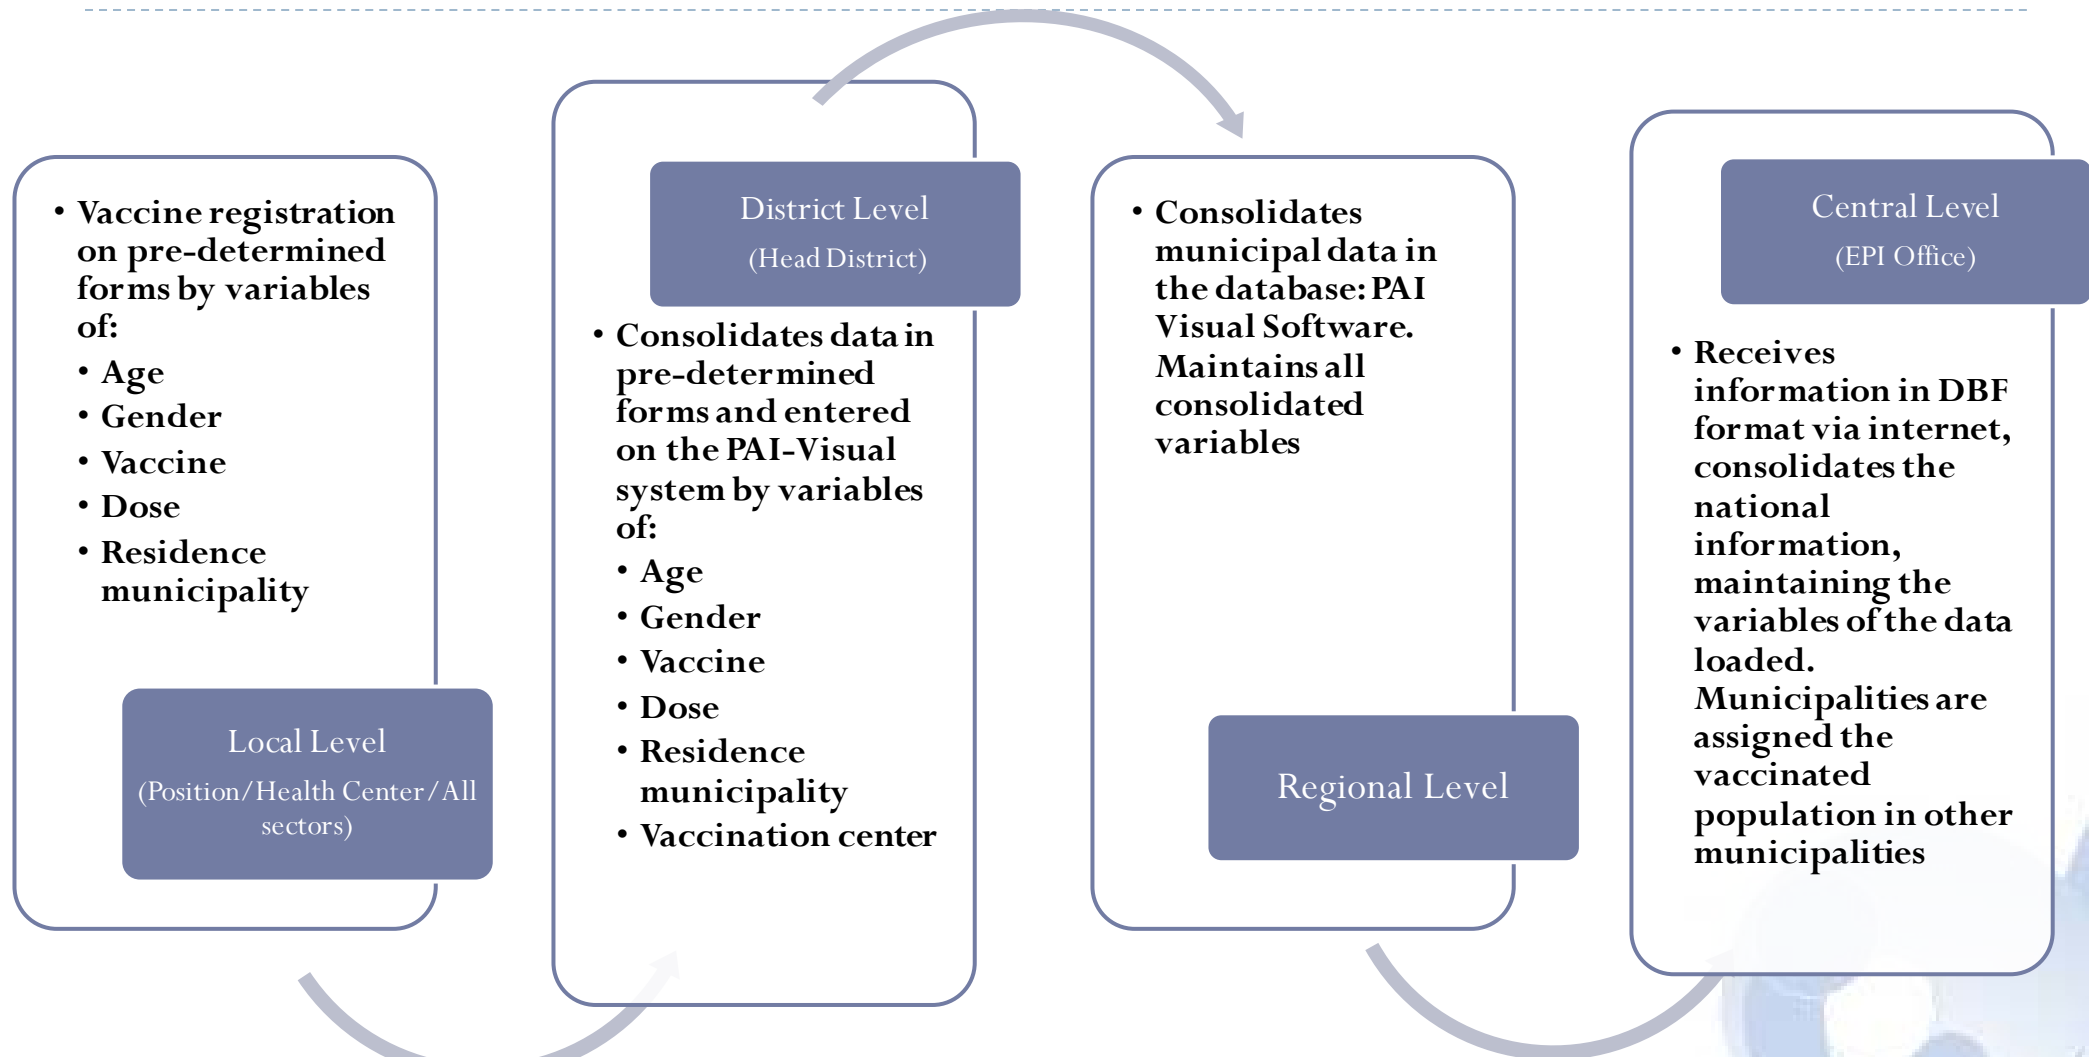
• Vaccine registration on pre-determined forms by variables of:
• Age
• Gender
• Vaccine
• Dose
• Residence municipality

Local Level
(Position/Health Center/All sectors)

District Level
(Head District)

• Consolidates data in pre-determined forms and entered on the PAI-Visual system by variables of:
• Age
• Gender
• Vaccine
• Dose
• Residence municipality
• Vaccination center

• Consolidates municipal data in the database: PAI Visual Software. Maintains all consolidated variables

Regional Level

Central Level
(EPI Office)

• Receives information in DBF format via internet, consolidates the national information, maintaining the variables of the data loaded. Municipalities are assigned the vaccinated population in other municipalities